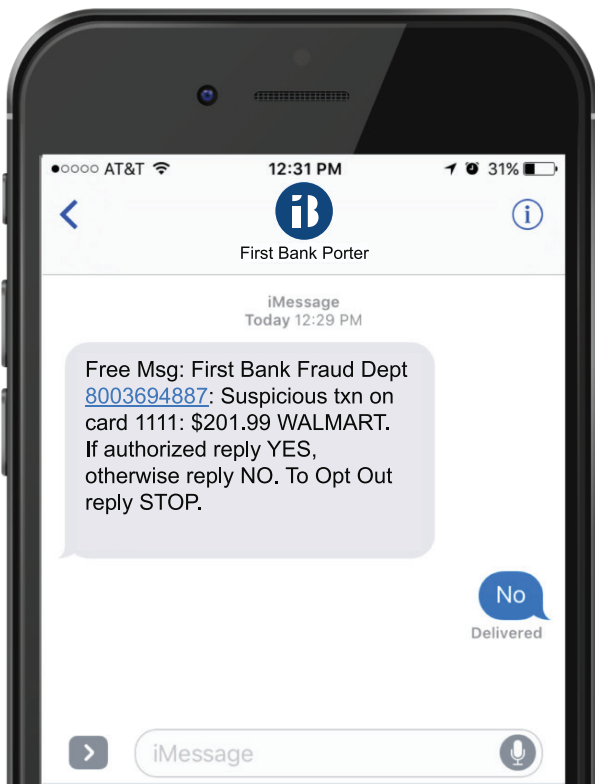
●○○○○ AT&T

12:31 PM

31%

iB

First Bank Porter

iMessage
Today 12:29 PM

Free Msg: First Bank Fraud Dept 8003694887: Suspicious txn on card 1111: $201.99 WALMART. If authorized reply YES, otherwise reply NO. To Opt Out reply STOP.

No

Delivered

iMessage